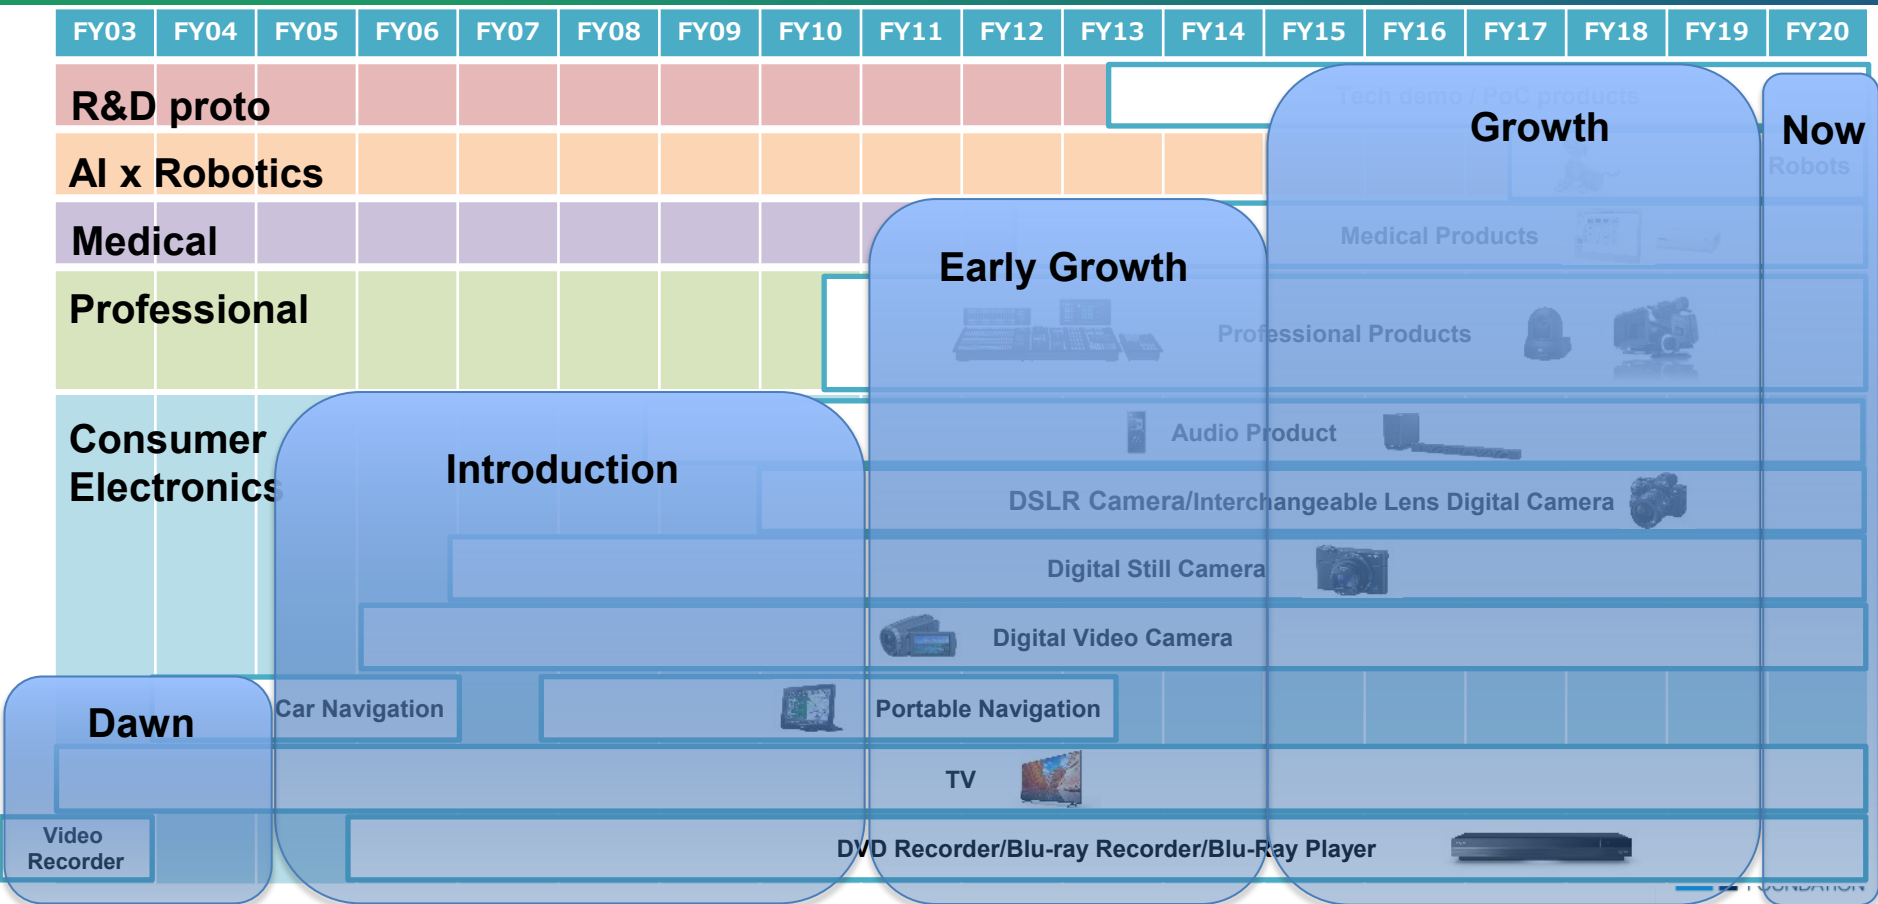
| FY03 | FY04 | FY05 | FY06 | FY07 | FY08 | FY09 | FY10 | FY11 | FY12 | FY13 | FY14 | FY15 | FY16 | FY17 | FY18 | FY19 | FY20 |
|---|---|---|---|---|---|---|---|---|---|---|---|---|---|---|---|---|---|

R&D proto

AI x Robotics

Medical

Professional

Consumer Electronics

Tech demo / PoC products

Growth

Now

Robots

Medical Products

Early Growth

Professional Products

Audio Product

Introduction

DSLR Camera/Interchangeable Lens Digital Camera

Digital Still Camera

Digital Video Camera

Dawn

Car Navigation

Portable Navigation

TV

Video Recorder

DVD Recorder/Blu-ray Recorder/Blu-Ray Player

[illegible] FOUNDATION